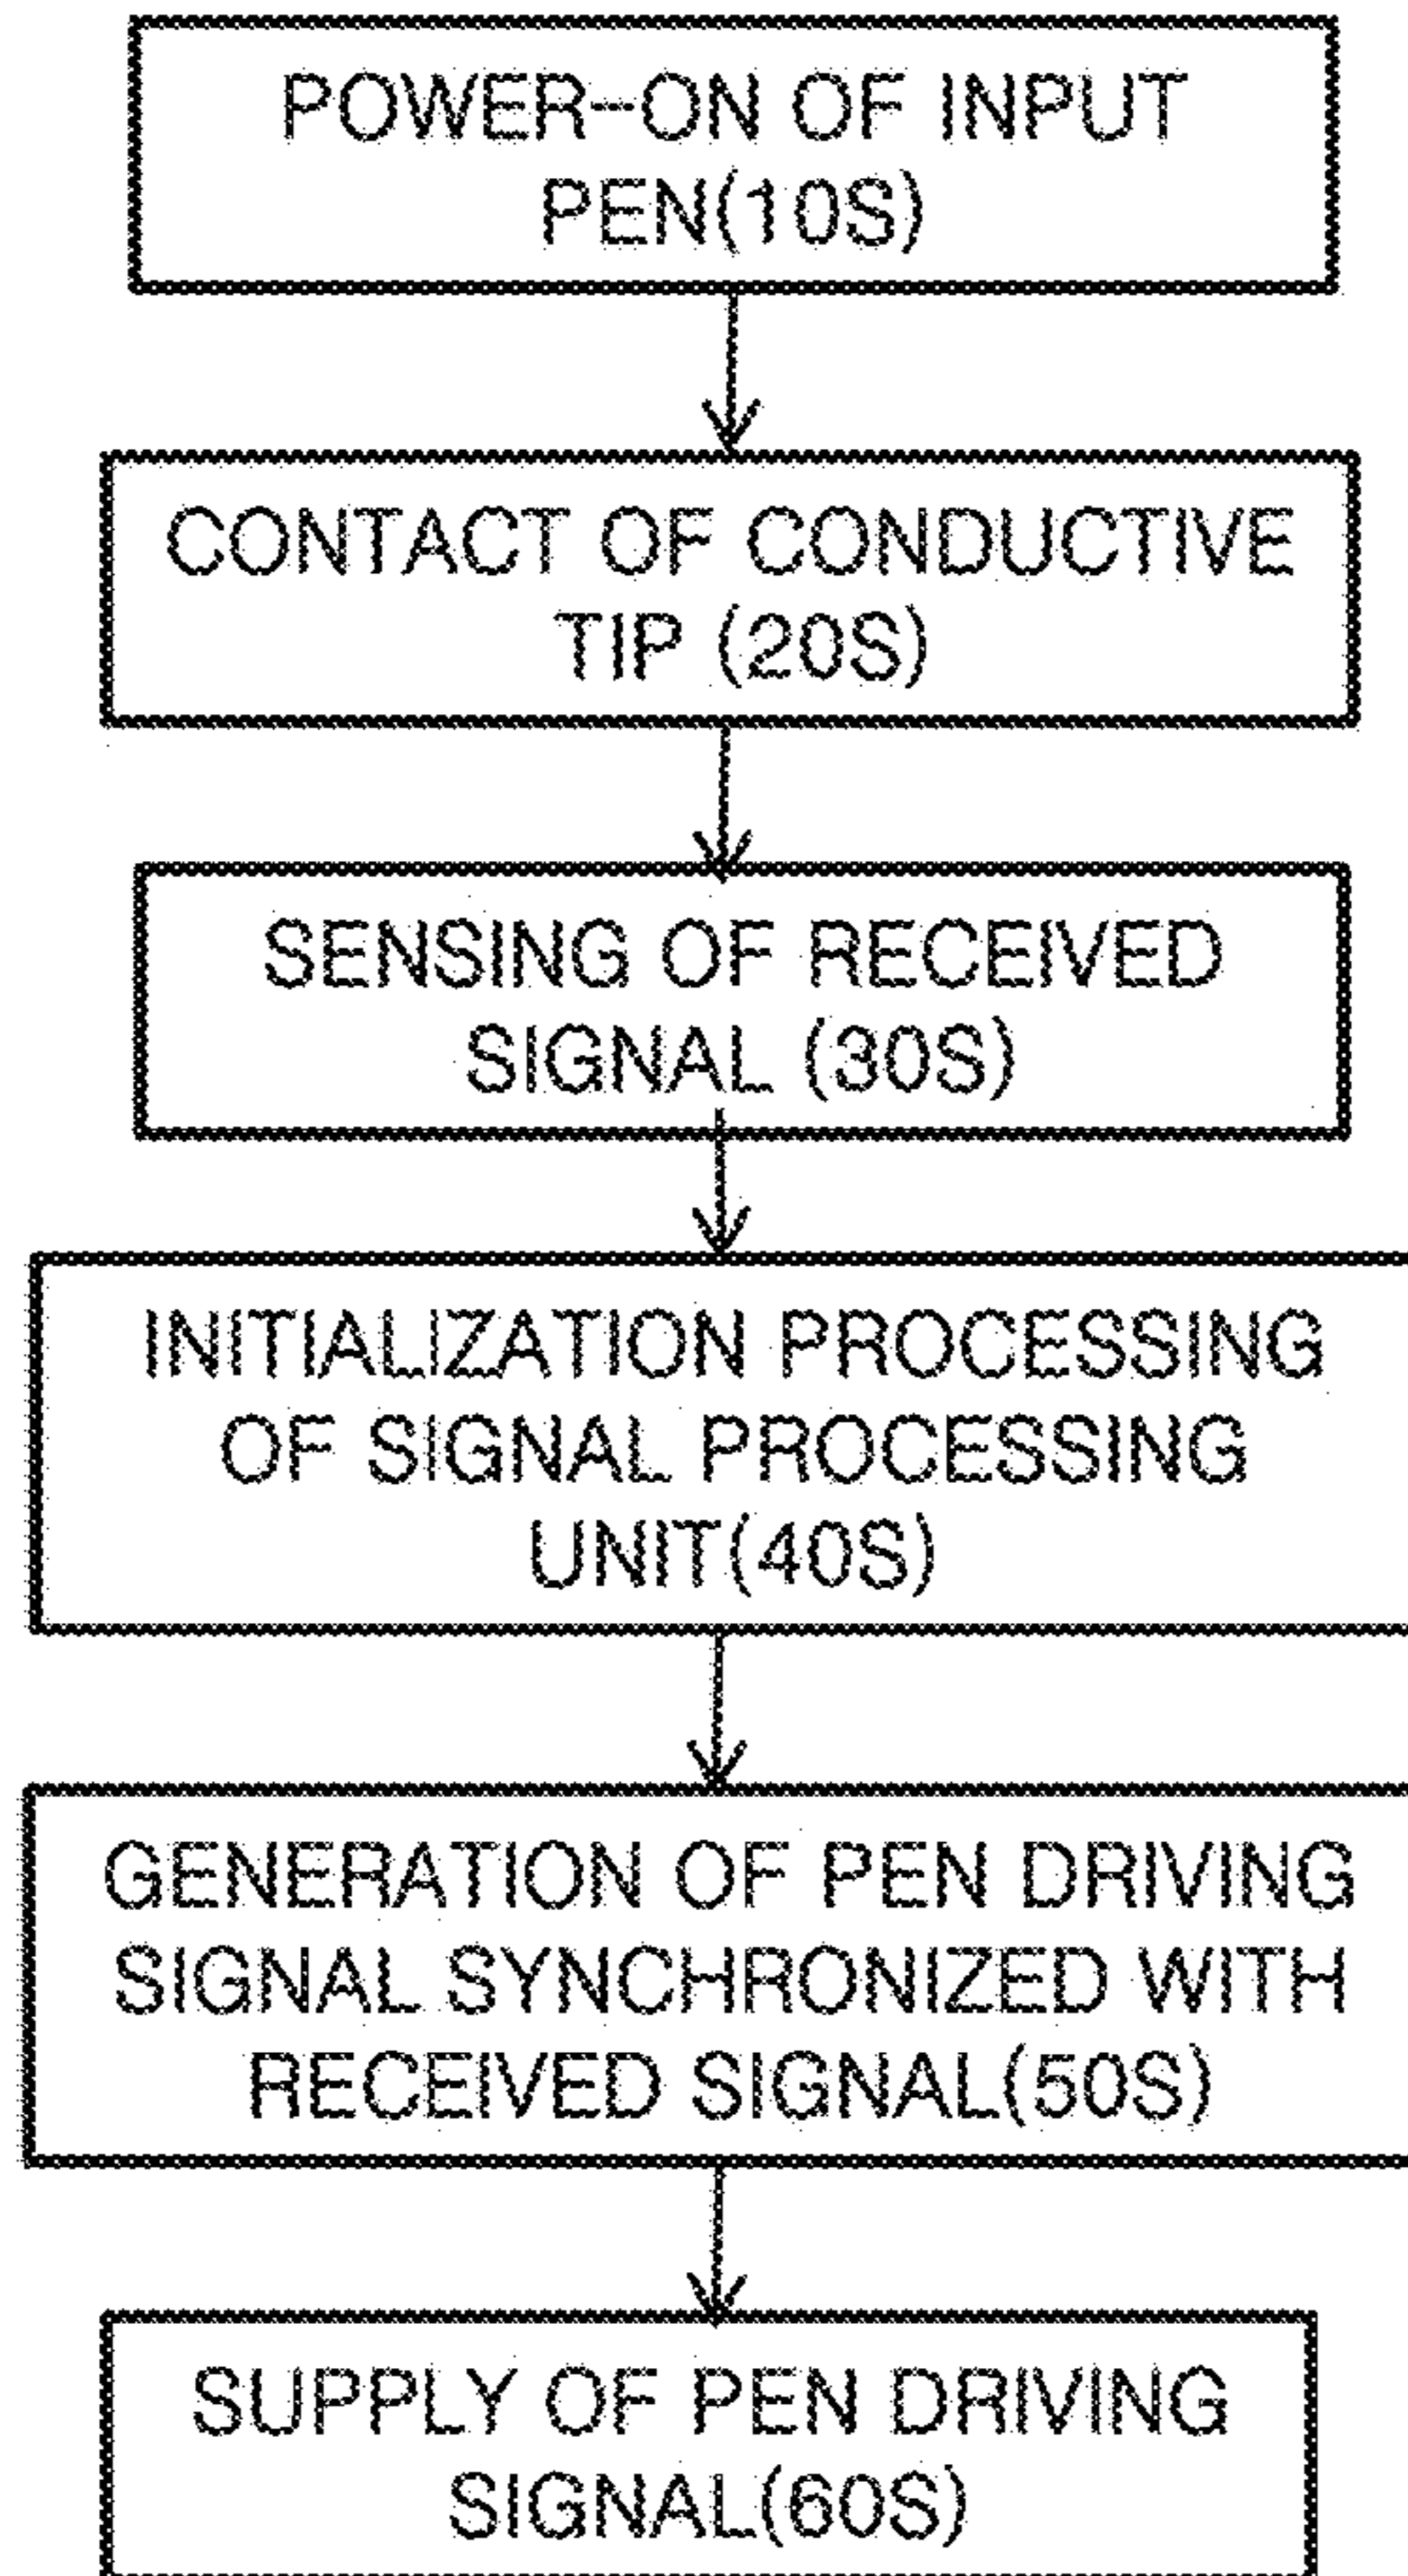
POWER-ON OF INPUT PEN(10S)

CONTACT OF CONDUCTIVE TIP (20S)

SENSING OF RECEIVED SIGNAL (30S)

INITIALIZATION PROCESSING OF SIGNAL PROCESSING UNIT(40S)

GENERATION OF PEN DRIVING SIGNAL SYNCHRONIZED WITH RECEIVED SIGNAL(50S)

SUPPLY OF PEN DRIVING SIGNAL(60S)